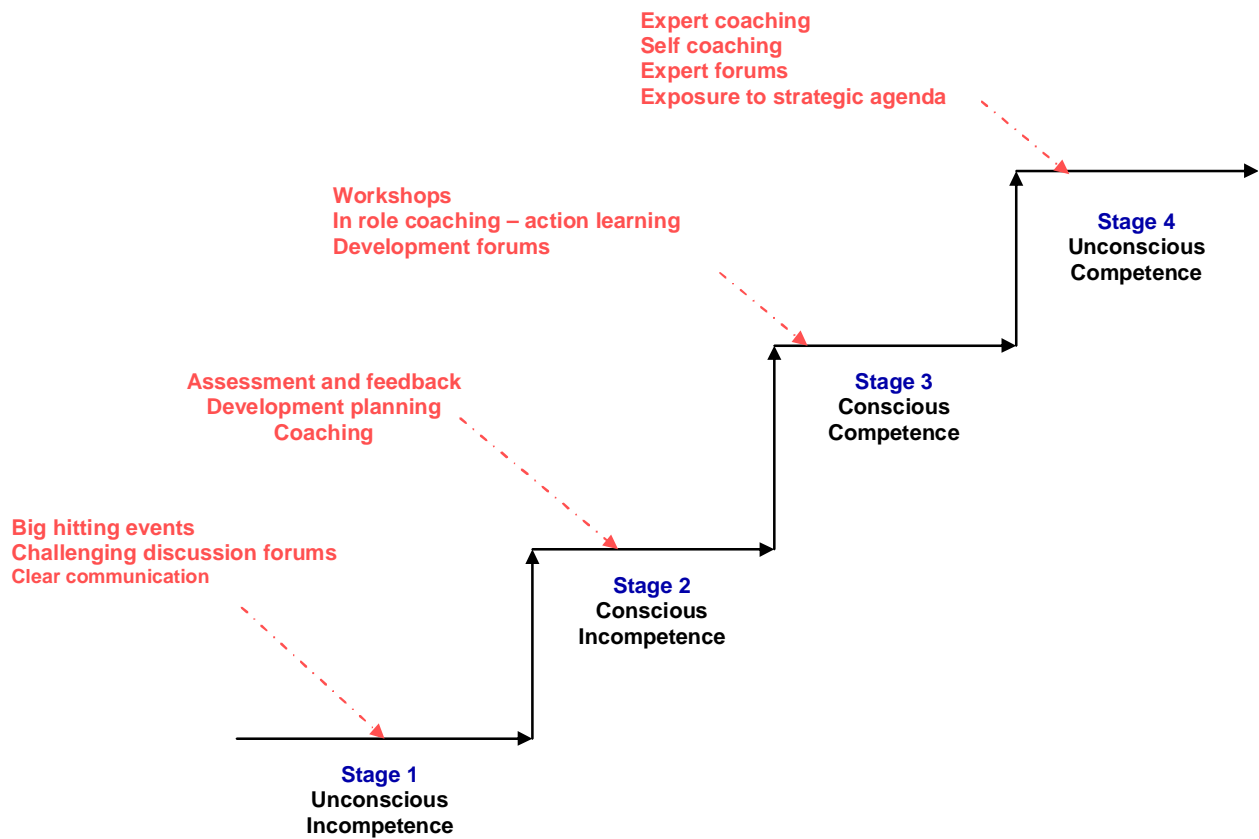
Expert coaching
Self coaching
Expert forums
Exposure to strategic agenda

Workshops
In role coaching – action learning
Development forums

Stage 4
Unconscious
Competence

Assessment and feedback
Development planning
Coaching

Stage 3
Conscious
Competence

Big hitting events
Challenging discussion forums
Clear communication

Stage 2
Conscious
Incompetence

Stage 1
Unconscious
Incompetence